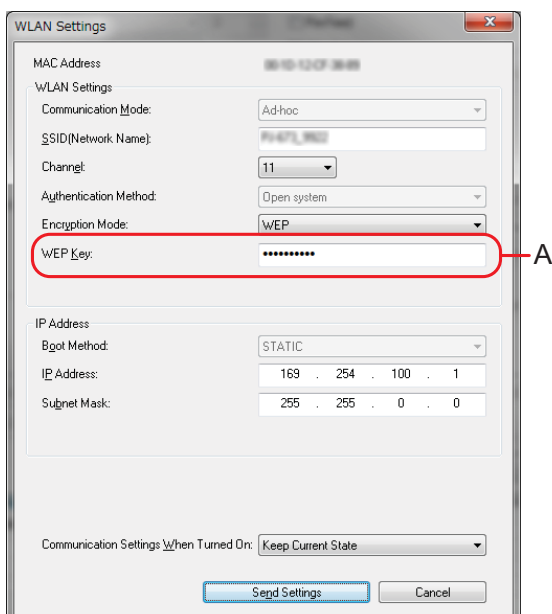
WLAN Settings

MAC Address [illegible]

WLAN Settings

Communication Mode: Ad-hoc

SSID(Network Name): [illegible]

Channel: 11

Authentication Method: Open system

Encryption Mode: WEP

WEP Key: ••••••••••

A

IP Address

Boot Method: STATIC

IP Address: 169 . 254 . 100 . 1

Subnet Mask: 255 . 255 . 0 . 0

Communication Settings When Turned On: Keep Current State

Send Settings

Cancel